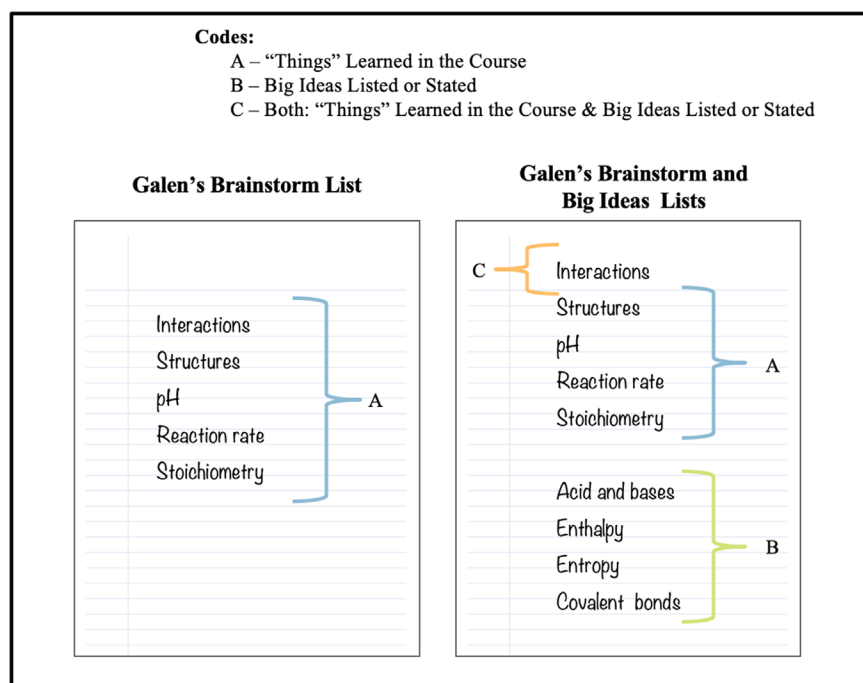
Codes:
A – "Things" Learned in the Course
B – Big Ideas Listed or Stated
C – Both: "Things" Learned in the Course & Big Ideas Listed or Stated

Galen's Brainstorm List

Interactions
Structures
pH
Reaction rate
Stoichiometry

A

Galen's Brainstorm and Big Ideas Lists

C

Interactions
Structures
pH
Reaction rate
Stoichiometry

A

Acid and bases
Enthalpy
Entropy
Covalent bonds

B